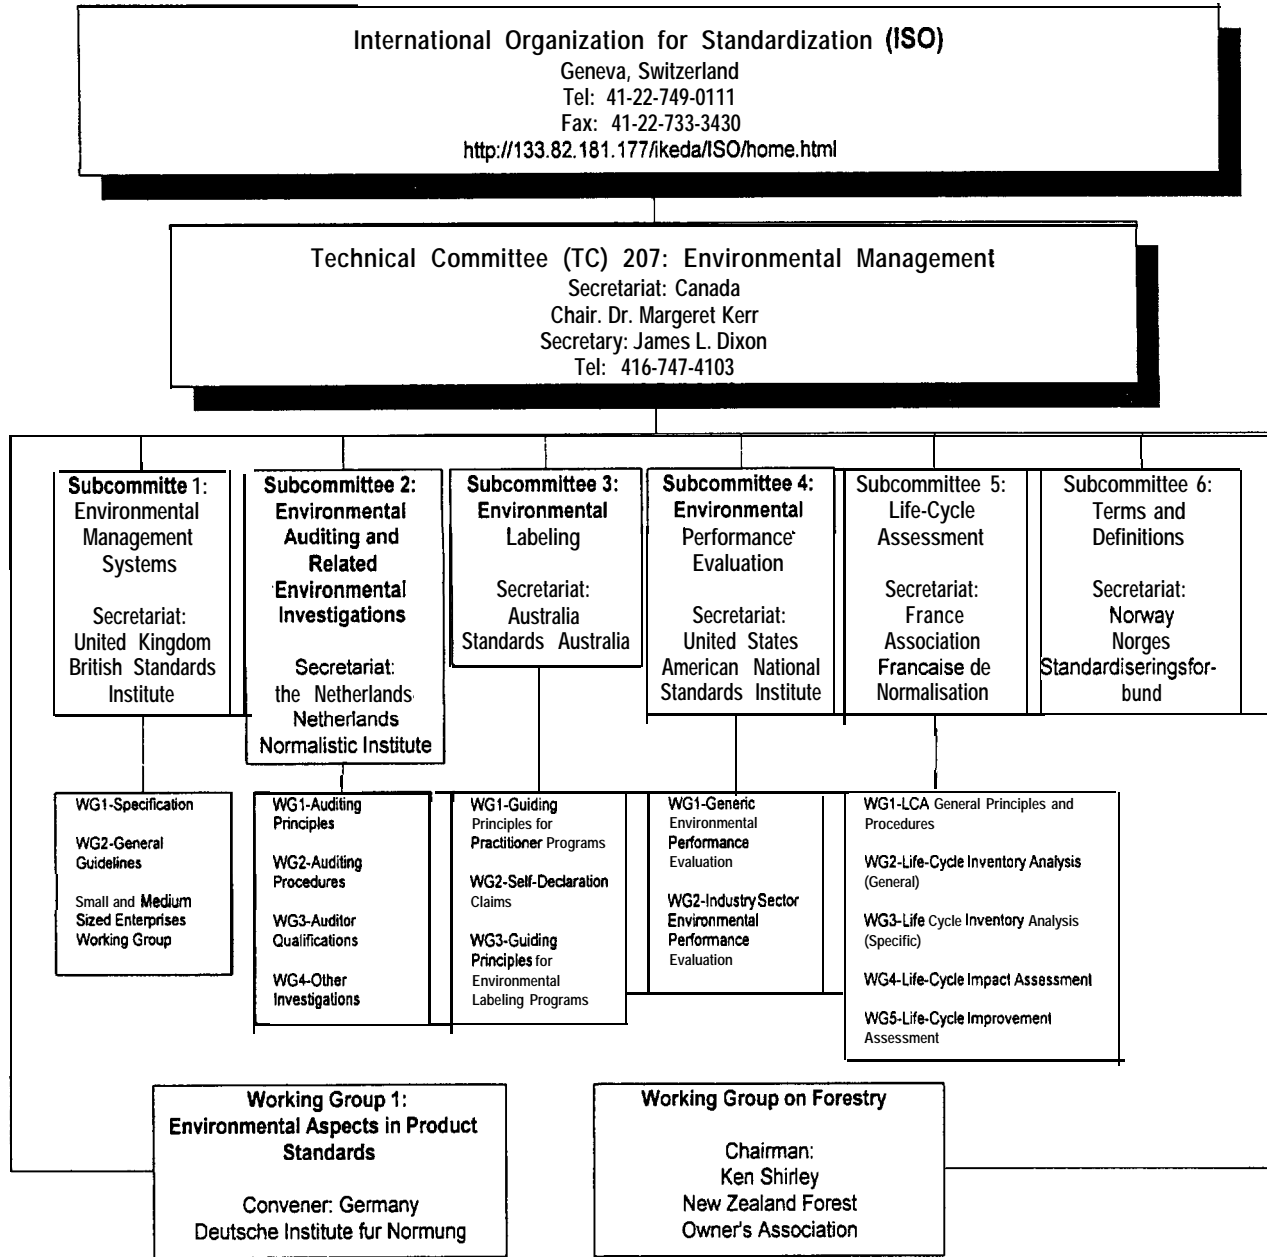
International Organization for Standardization (ISO)
Geneva, Switzerland
Tel: 41-22-749-0111
Fax: 41-22-733-3430
http://133.82.181.177/ikeda/ISO/home.html

Technical Committee (TC) 207: Environmental Management
Secretariat: Canada
Chair. Dr. Margeret Kerr
Secretary: James L. Dixon
Tel: 416-747-4103

Subcommitte 1: Environmental Management Systems

Secretariat: United Kingdom British Standards Institute

Subcommittee 2: Environmental Auditing and Related Environmental Investigations

Secretariat: the Netherlands Netherlands Normalistic Institute

Subcommittee 3: Environmental Labeling

Secretariat: Australia Standards Australia

Subcommittee 4: Environmental Performance Evaluation

Secretariat: United States American National Standards Institute

Subcommittee 5: Life-Cycle Assessment

Secretariat: France Association Francaise de Normalisation

Subcommittee 6: Terms and Definitions

Secretariat: Norway Norges Standardiseringsforbund

WG1-Specification

WG2-General Guidelines

Small and Medium Sized Enterprises Working Group

WG1-Auditing Principles

WG2-Auditing Procedures

WG3-Auditor Qualifications

WG4-Other Investigations

WG1-Guiding Principles for Practitioner Programs

WG2-Self-Declaration Claims

WG3-Guiding Principles for Environmental Labeling Programs

WG1-Generic Environmental Performance Evaluation

WG2-Industry Sector Environmental Performance Evaluation

WG1-LCA General Principles and Procedures

WG2-Life-Cycle Inventory Analysis (General)

WG3-Life Cycle Inventory Analysis (Specific)

WG4-Life-Cycle Impact Assessment

WG5-Life-Cycle Improvement Assessment

Working Group 1: Environmental Aspects in Product Standards

Convener: Germany Deutsche Institute fur Normung

Working Group on Forestry

Chairman: Ken Shirley New Zealand Forest Owner's Association